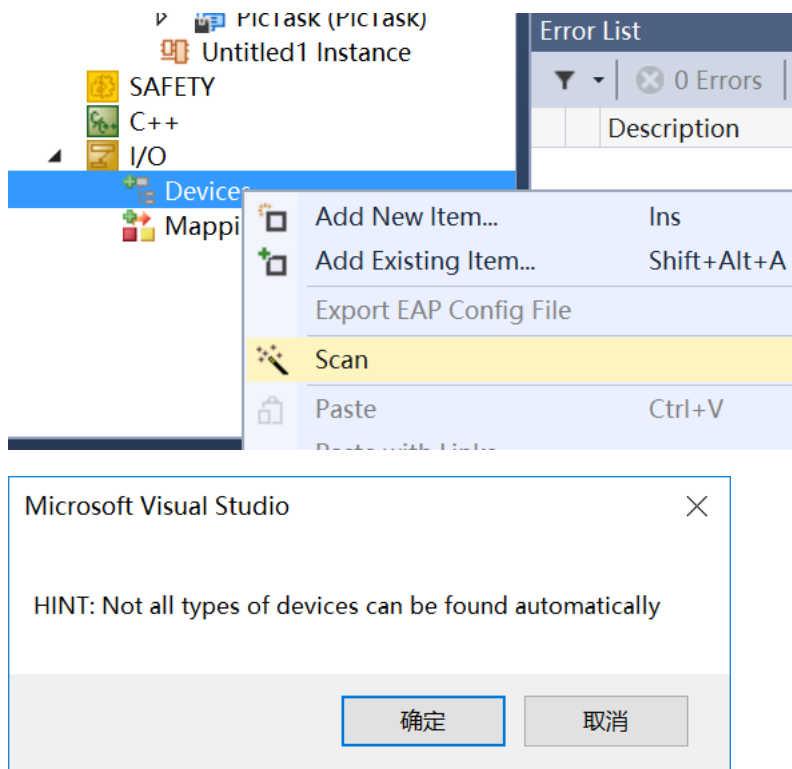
PicTask (PicTask)
Untitled1 Instance
SAFETY
C++
I/O
Devices
Mappi

Error List
0 Errors
Description

Add New Item... Ins
Add Existing Item... Shift+Alt+A
Export EAP Config File
Scan
Paste Ctrl+V
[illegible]

Microsoft Visual Studio

HINT: Not all types of devices can be found automatically

确定
取消